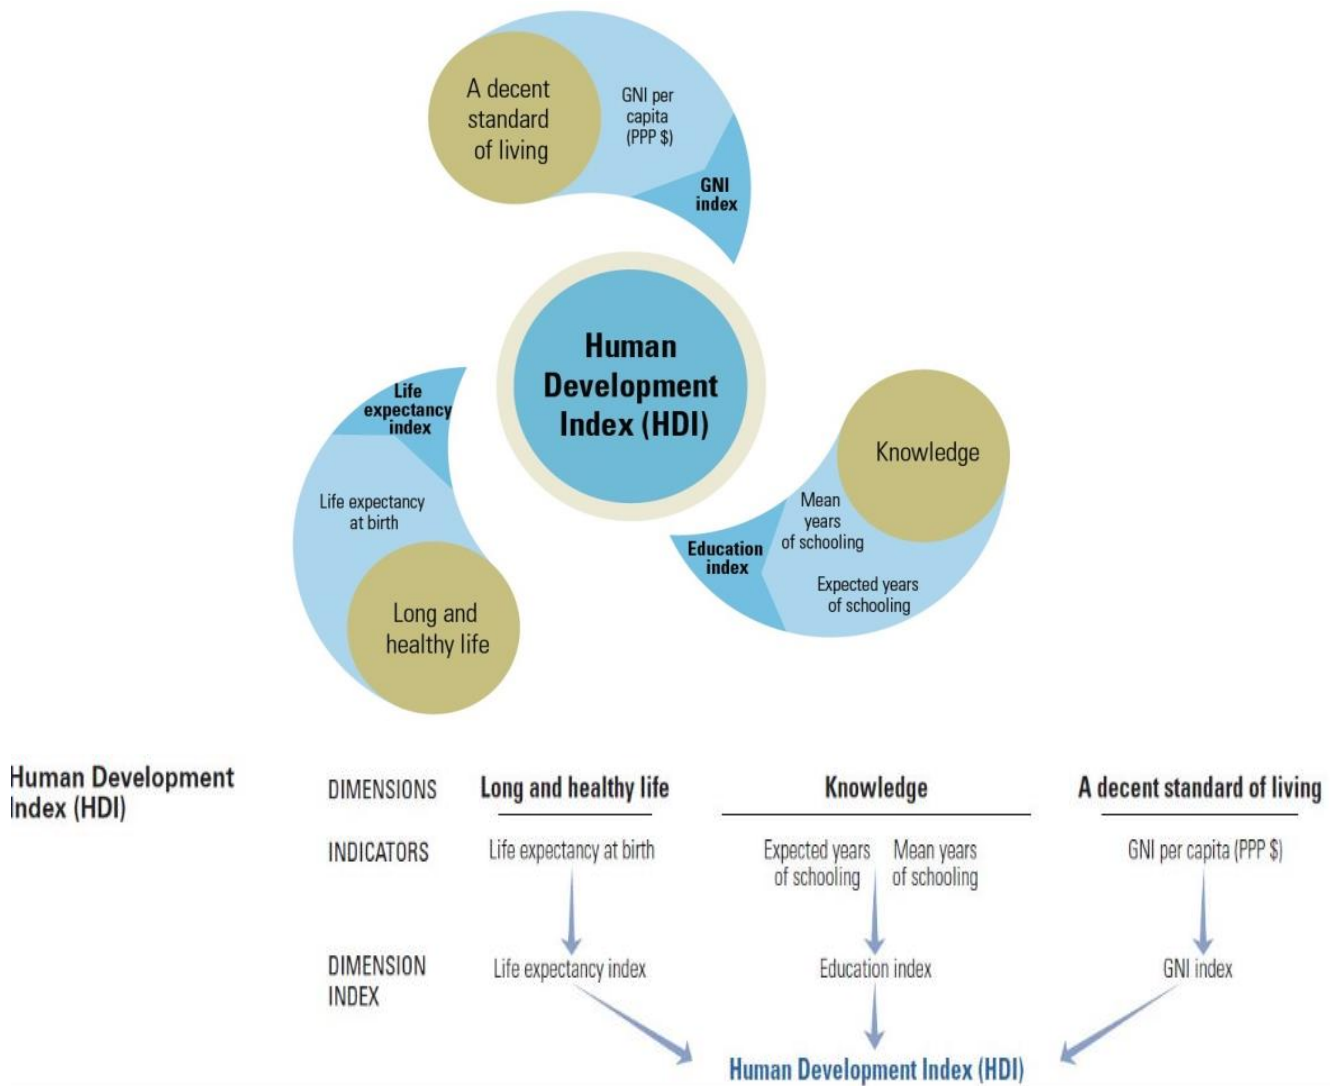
A decent standard of living

GNI per capita (PPP $)

GNI index

Human Development Index (HDI)

Life expectancy index

Life expectancy at birth

Long and healthy life

Knowledge

Mean years of schooling

Education index

Expected years of schooling

Human Development Index (HDI)

| | Long and healthy life | Knowledge | | A decent standard of living |
|---|---|---|---|---|
| DIMENSIONS | Long and healthy life | Knowledge | | A decent standard of living |
| INDICATORS | Life expectancy at birth | Expected years of schooling | Mean years of schooling | GNI per capita (PPP $) |
| DIMENSION INDEX | Life expectancy index | Education index | | GNI index |

Human Development Index (HDI)